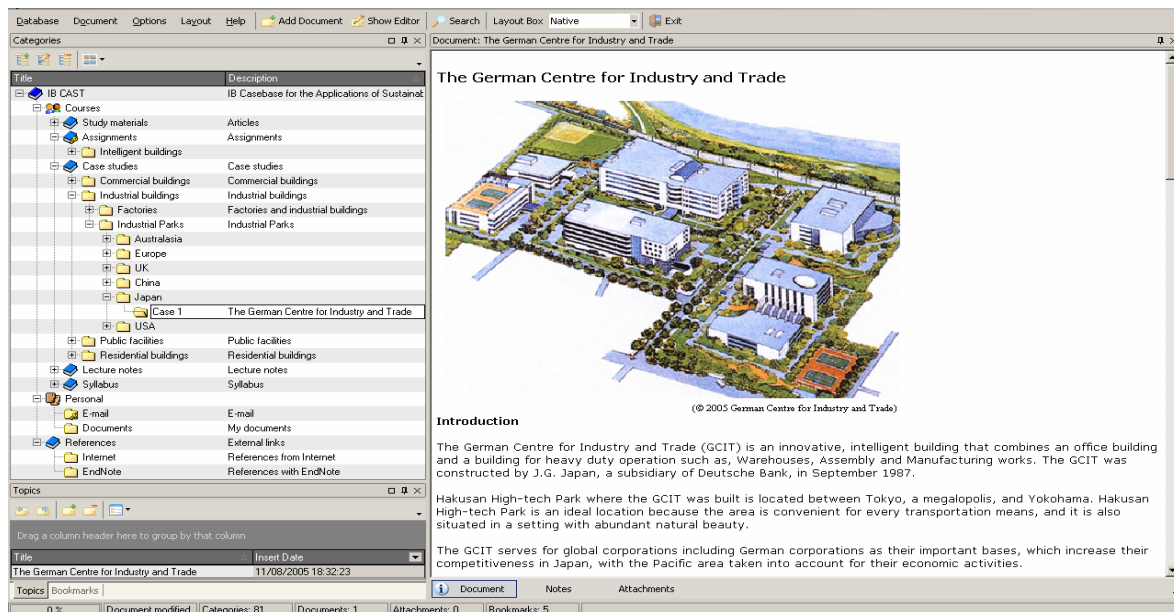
Database Document Options Layout Help Add Document Show Editor Search Layout Box Native Exit

Categories

Document: The German Centre for Industry and Trade

| Title | Description |
|---|---|
| IB CAST | IB Casebase for the Applications of Sustainat |
| Courses | |
| Study materials | Articles |
| Assignments | Assignments |
| Intelligent buildings | |
| Case studies | Case studies |
| Commercial buildings | Commercial buildings |
| Industrial buildings | Industrial buildings |
| Factories | Factories and industrial buildings |
| Industrial Parks | Industrial Parks |
| Australasia | |
| Europe | |
| UK | |
| China | |
| Japan | |
| Case 1 | The German Centre for Industry and Trade |
| USA | |
| Public facilities | Public facilities |
| Residential buildings | Residential buildings |
| Lecture notes | Lecture notes |
| Syllabus | Syllabus |
| Personal | |
| E-mail | E-mail |
| Documents | My documents |
| References | External links |
| Internet | References from Internet |
| EndNote | References with EndNote |

Topics

Drag a column header here to group by that column

| Title | Insert Date |
|---|---|
| The German Centre for Industry and Trade | 11/08/2005 18:32:23 |

Topics Bookmarks

The German Centre for Industry and Trade

(© 2005 German Centre for Industry and Trade)

Introduction

The German Centre for Industry and Trade (GCIT) is an innovative, intelligent building that combines an office building and a building for heavy duty operation such as, Warehouses, Assembly and Manufacturing works. The GCIT was constructed by J.G. Japan, a subsidiary of Deutsche Bank, in September 1987.

Hakusan High-tech Park where the GCIT was built is located between Tokyo, a megalopolis, and Yokohama. Hakusan High-tech Park is an ideal location because the area is convenient for every transportation means, and it is also situated in a setting with abundant natural beauty.

The GCIT serves for global corporations including German corporations as their important bases, which increase their competitiveness in Japan, with the Pacific area taken into account for their economic activities.

Document Notes Attachments

0 % Document modified Categories: 81 Documents: 1 Attachments: 0 Bookmarks: 5